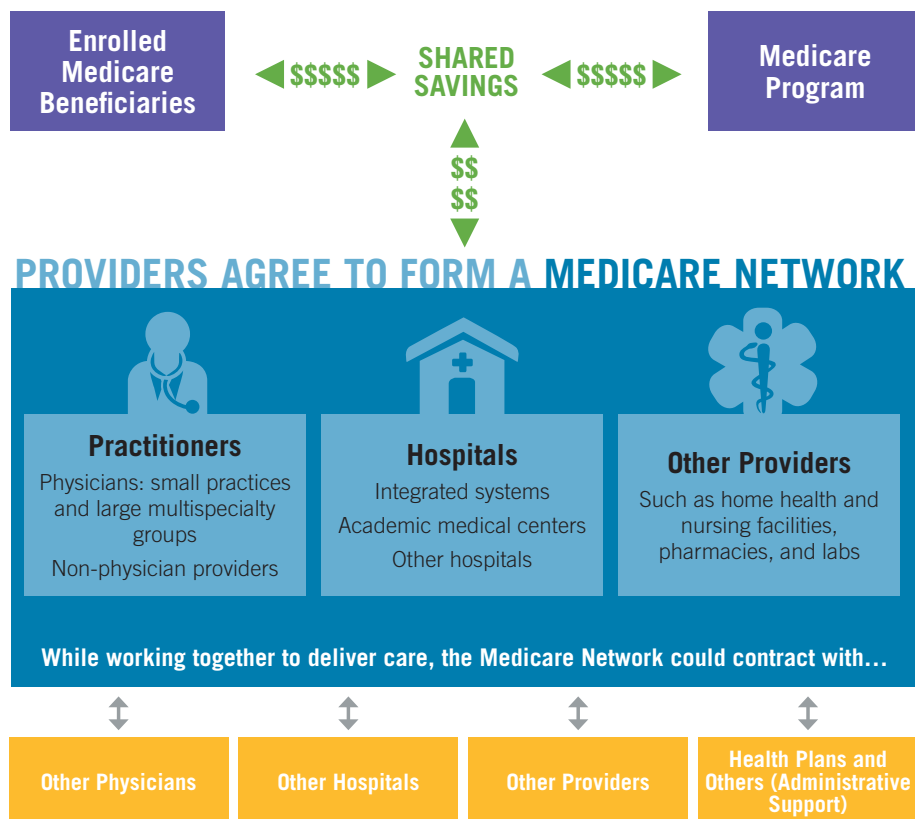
Enrolled Medicare Beneficiaries

$$$$$

SHARED SAVINGS

$$$$$

Medicare Program

$$
$$

PROVIDERS AGREE TO FORM A MEDICARE NETWORK

Practitioners
Physicians: small practices and large multispecialty groups
Non-physician providers

Hospitals
Integrated systems
Academic medical centers
Other hospitals

Other Providers
Such as home health and nursing facilities, pharmacies, and labs

While working together to deliver care, the Medicare Network could contract with…

Other Physicians

Other Hospitals

Other Providers

Health Plans and Others (Administrative Support)